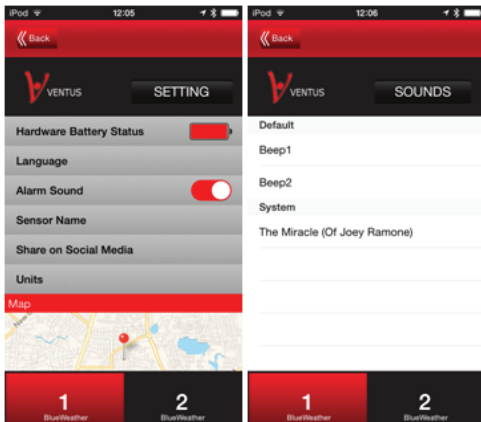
iPod 12:05

Back

VENTUS SETTING

Hardware Battery Status

Language

Alarm Sound

Sensor Name

Share on Social Media

Units

Map

1 BlueWeather

2 BlueWeather

iPod 12:06

Back

VENTUS SOUNDS

Default

Beep1

Beep2

System

The Miracle (Of Joey Ramone)

1 BlueWeather

2 BlueWeather